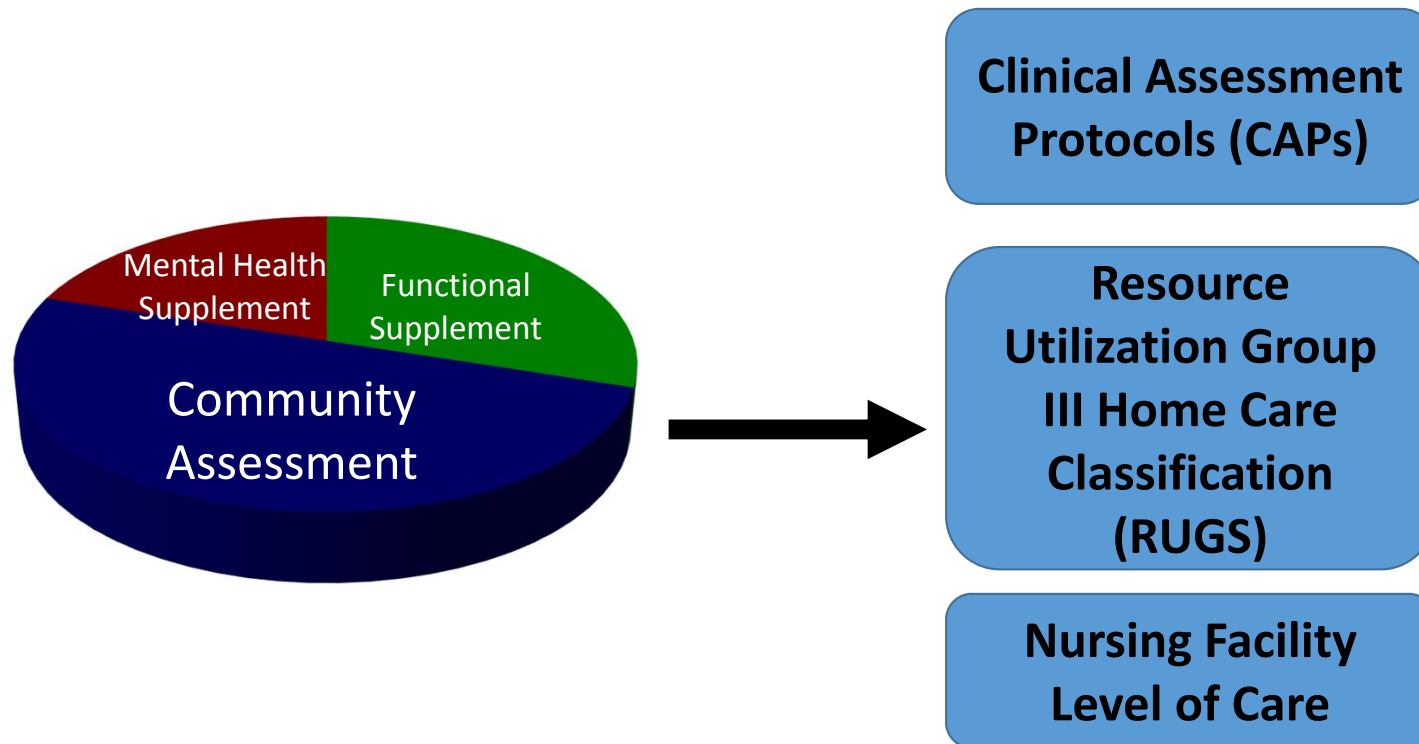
Mental Health Supplement

Functional Supplement

Community Assessment

Clinical Assessment Protocols (CAPs)

Resource Utilization Group III Home Care Classification (RUGS)

Nursing Facility Level of Care